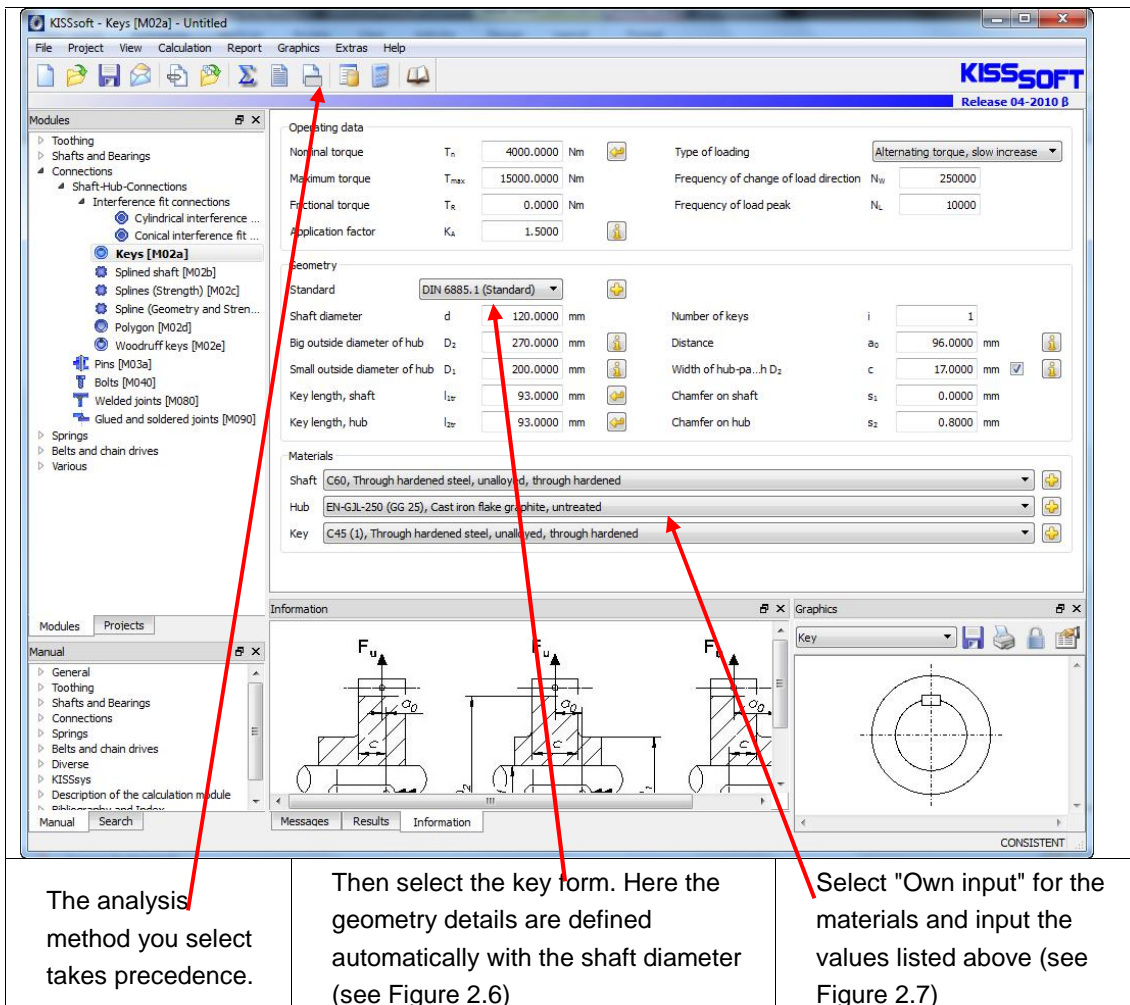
KISSsoft - Keys [M02a] - Untitled

File Project View Calculation Report Graphics Extras Help

KISSsoft
Release 04-2010 β

Modules
Toothing
Shafts and Bearings
Connections
Shaft-Hub-Connections
Interference fit connections
Cylindrical interference ...
Conical interference fit ...
Keys [M02a]
Splined shaft [M02b]
Splines (Strength) [M02c]
Spline (Geometry and Stren...
Polygon [M02d]
Woodruff keys [M02e]
Pins [M03a]
Bolts [M040]
Welded joints [M080]
Glued and soldered joints [M090]
Springs
Belts and chain drives
Various

Modules Projects

Manual
General
Toothing
Shafts and Bearings
Connections
Springs
Belts and chain drives
Diverse
KISSsys
Description of the calculation module
Bibliography and Index

Manual Search

Operating data
Nominal torque $T_n$ 4000.0000 Nm
Maximum torque $T_{max}$ 15000.0000 Nm
Frictional torque $T_R$ 0.0000 Nm
Application factor $K_A$ 1.5000
Type of loading Alternating torque, slow increase
Frequency of change of load direction $N_W$ 250000
Frequency of load peak $N_L$ 10000

Geometry
Standard DIN 6885.1 (Standard)
Shaft diameter d 120.0000 mm
Big outside diameter of hub $D_2$ 270.0000 mm
Small outside diameter of hub $D_1$ 200.0000 mm
Key length, shaft $l_{1tr}$ 93.0000 mm
Key length, hub $l_{2tr}$ 93.0000 mm
Number of keys i 1
Distance $a_0$ 96.0000 mm
Width of hub-pa...h $D_2$ c 17.0000 mm
Chamfer on shaft $s_1$ 0.0000 mm
Chamfer on hub $s_2$ 0.8000 mm

Materials
Shaft C60, Through hardened steel, unalloyed, through hardened
Hub EN-GJL-250 (GG 25), Cast iron flake graphite, untreated
Key C45 (1), Through hardened steel, unalloyed, through hardened

Information
$F_u$ $F_u$ $F_u$
$a_0$ $a_0$ $a_0$
c c c

Messages Results Information

Graphics
Key

CONSISTENT

The analysis method you select takes precedence.

Then select the key form. Here the geometry details are defined automatically with the shaft diameter (see Figure 2.6)

Select "Own input" for the materials and input the values listed above (see Figure 2.7)